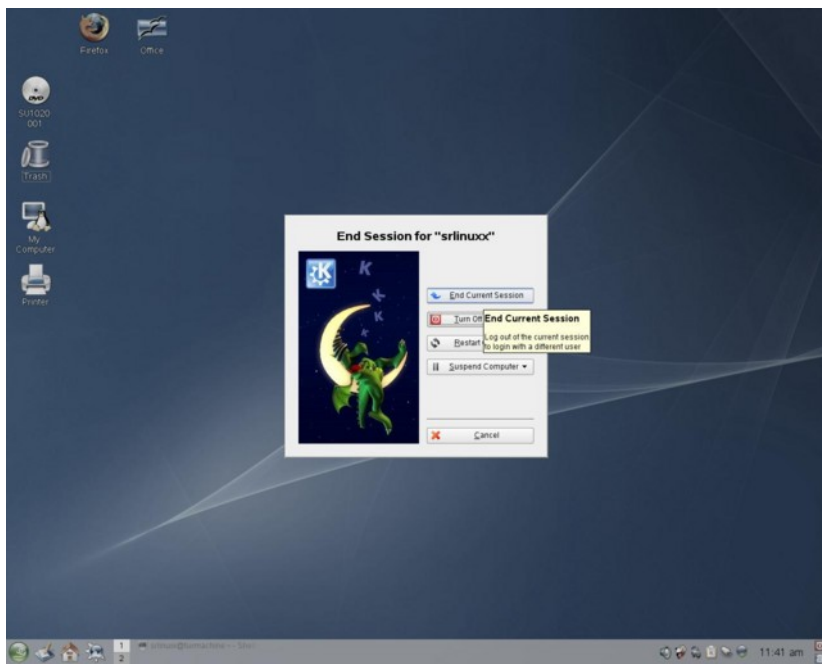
Firefox

Office

DVD
SU1020
001

Trash

My Computer

Printer

End Session for "srlinuxx"

K

K

End Current Session

Turn Off

Restart

Suspend Computer ▾

Cancel

End Current Session

Log out of the current session to login with a different user

1

2

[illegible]

11:41 am